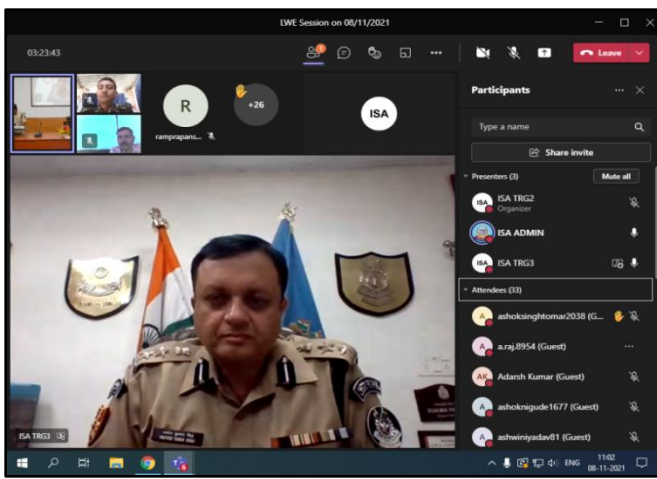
LWE Session on 08/11/2021

03:23:43

Leave

R

ramprapans...

+26

ISA

Participants

Type a name

Share invite

Presenters (3)

Mute all

ISA TRG2
Organizer

ISA ADMIN

ISA TRG3

Attendees (33)

ashoksinghtomar2038 (G...

a.raj.8954 (Guest)

Adarsh Kumar (Guest)

ashoknigude1677 (Guest)

ashwiniyadav81 (Guest)

ISA TRG3

ENG

11:02
08-11-2021